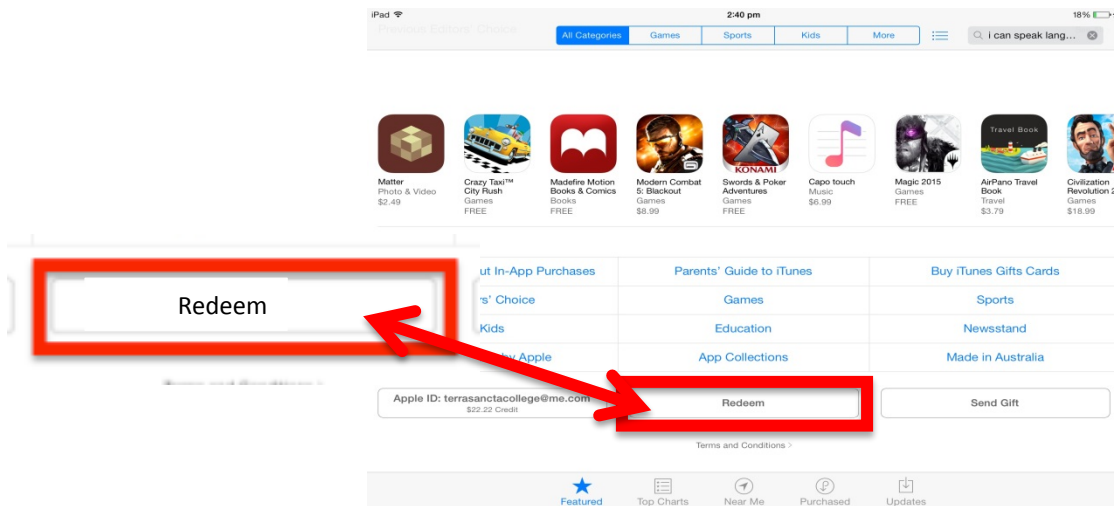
Redeem

iPad
2:40 pm
18%
Previous Editors' Choice
All Categories
Games
Sports
Kids
More
i can speak lang...

Matter
Photo & Video
$2.49

Crazy Taxi™ City Rush
Games
FREE

Madefire Motion Books & Comics
Books
FREE

Modern Combat 5: Blackout
Games
$8.99

KONAMI
Swords & Poker Adventures
Games
FREE

Capo touch
Music
$6.99

Magic 2015
Games
FREE

Travel Book
AirPano Travel Book
Travel
$3.79

Civilization Revolution 2
Games
$18.99

ut In-App Purchases
Parents' Guide to iTunes
Buy iTunes Gifts Cards
s' Choice
Games
Sports
Kids
Education
Newsstand
by Apple
App Collections
Made in Australia

Apple ID: terrasanctacollege@me.com
$22.22 Credit
Redeem
Send Gift

Terms and Conditions >

Featured
Top Charts
Near Me
Purchased
Updates